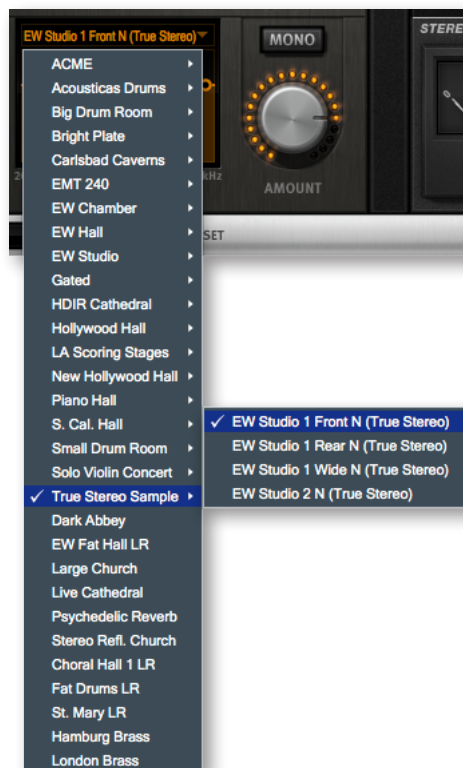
EW Studio 1 Front N (True Stereo)

MONO

AMOUNT

STERE

20

kHz

SET

ACME
Acousticas Drums
Big Drum Room
Bright Plate
Carlsbad Caverns
EMT 240
EW Chamber
EW Hall
EW Studio
Gated
HDIR Cathedral
Hollywood Hall
LA Scoring Stages
New Hollywood Hall
Piano Hall
S. Cal. Hall
Small Drum Room
Solo Violin Concert
✓ True Stereo Sample
Dark Abbey
EW Fat Hall LR
Large Church
Live Cathedral
Psychedelic Reverb
Stereo Refl. Church
Choral Hall 1 LR
Fat Drums LR
St. Mary LR
Hamburg Brass
London Brass

✓ EW Studio 1 Front N (True Stereo)
EW Studio 1 Rear N (True Stereo)
EW Studio 1 Wide N (True Stereo)
EW Studio 2 N (True Stereo)